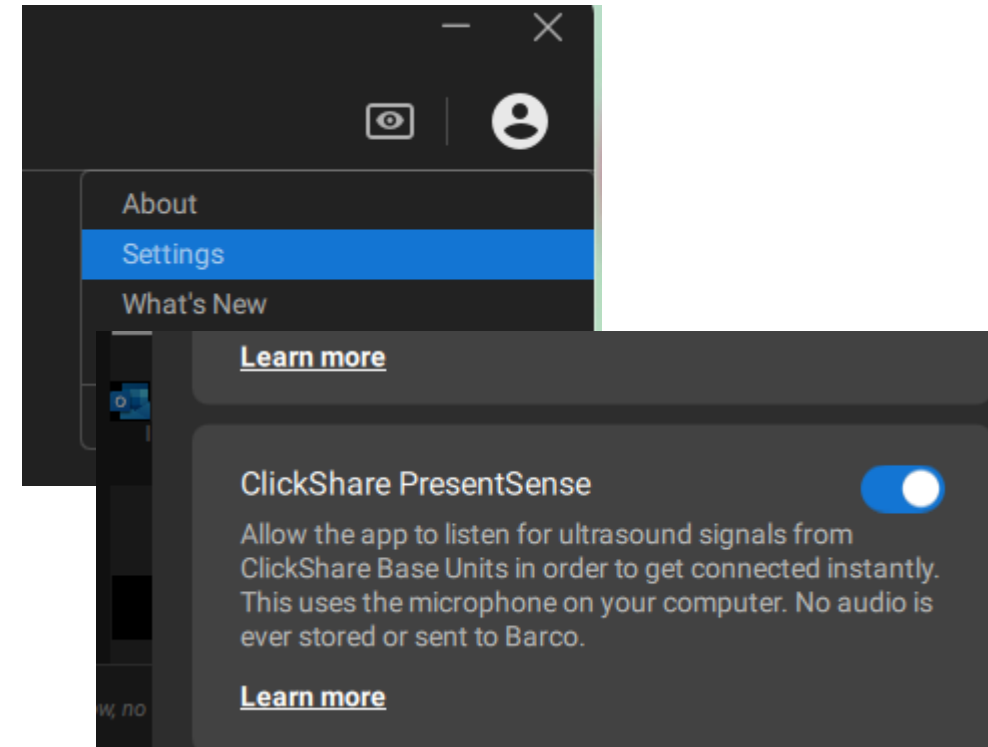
About
Settings
What's New

Learn more

ClickShare PresentSense
Allow the app to listen for ultrasound signals from ClickShare Base Units in order to get connected instantly. This uses the microphone on your computer. No audio is ever stored or sent to Barco.

Learn more

w, no